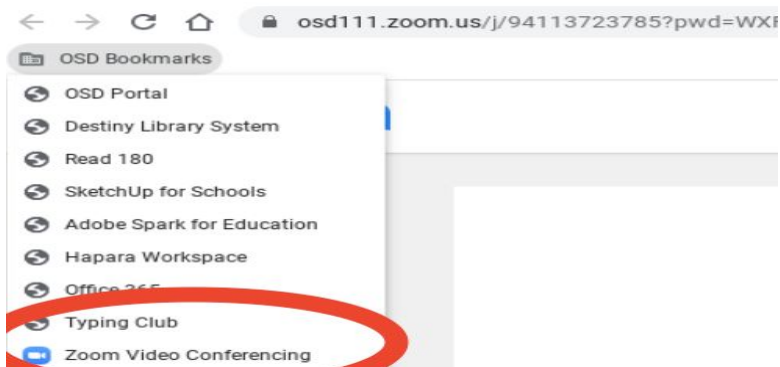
osd111.zoom.us/j/94113723785?pwd=WXF

OSD Bookmarks

OSD Portal
Destiny Library System
Read 180
SketchUp for Schools
Adobe Spark for Education
Hapara Workspace
Office 365
Typing Club
Zoom Video Conferencing